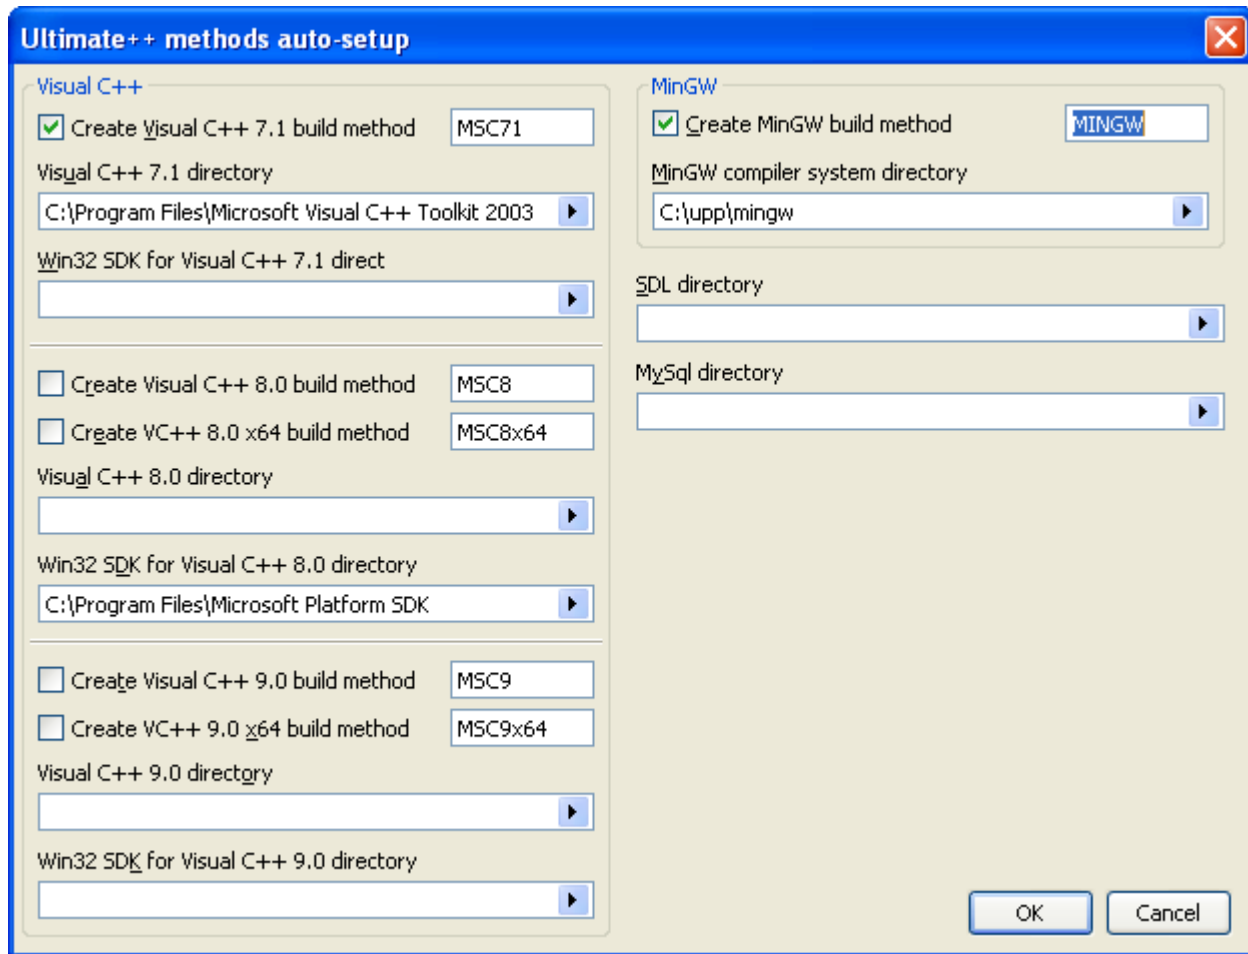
Ultimate++ methods auto-setup

Visual C++

Create Visual C++ 7.1 build method MSC71

Visual C++ 7.1 directory

C:\Program Files\Microsoft Visual C++ Toolkit 2003

Win32 SDK for Visual C++ 7.1 direct

Create Visual C++ 8.0 build method MSC8

Create VC++ 8.0 x64 build method MSC8x64

Visual C++ 8.0 directory

Win32 SDK for Visual C++ 8.0 directory

C:\Program Files\Microsoft Platform SDK

Create Visual C++ 9.0 build method MSC9

Create VC++ 9.0 x64 build method MSC9x64

Visual C++ 9.0 directory

Win32 SDK for Visual C++ 9.0 directory

MinGW

Create MinGW build method MINGW

MinGW compiler system directory

C:\upp\mingw

SDL directory

MySql directory

OK

Cancel